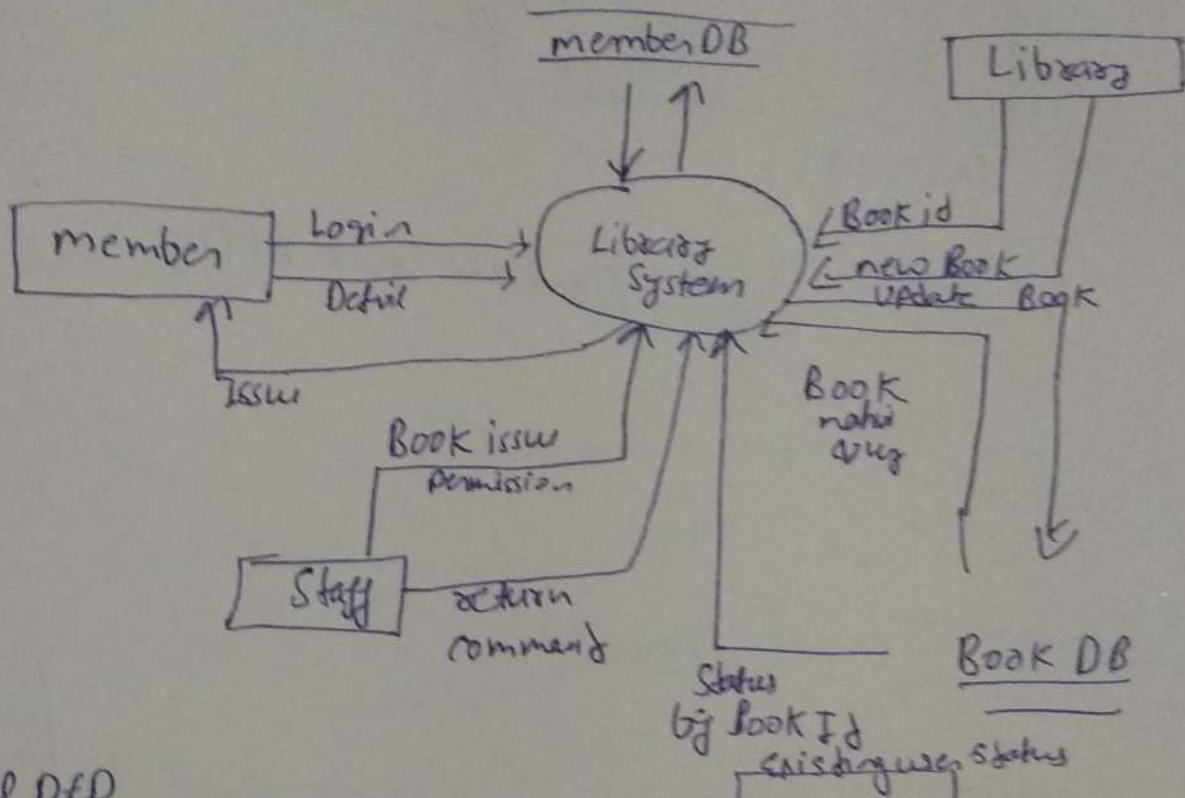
memberDB

Library

member

Login

Detil

Library System

Book id

new Book

update Book

Issue

Book issue permission

Book nahi aya

Staff

return command

Book DB

Status by Book Id

existing user status

0 DfD